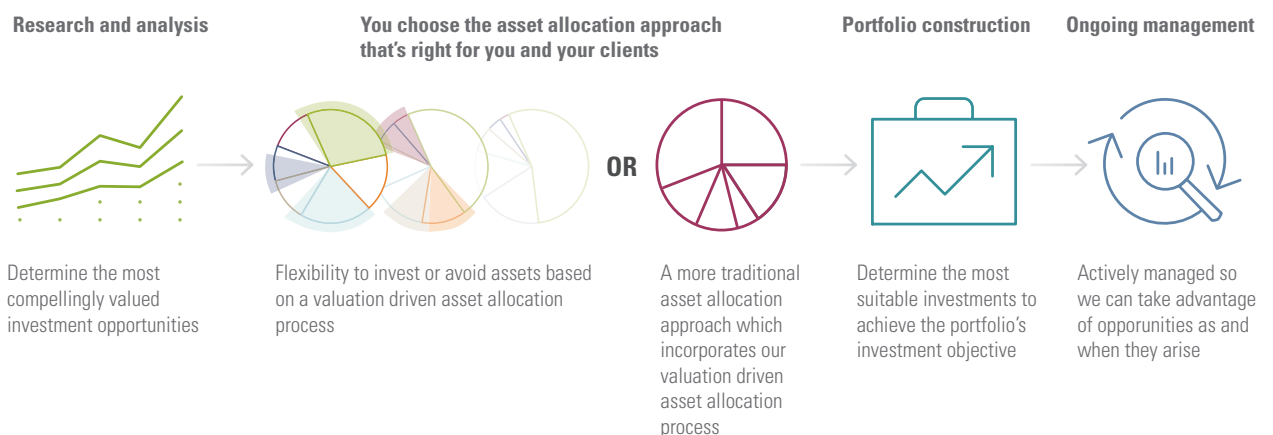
Research and analysis

You choose the asset allocation approach that's right for you and your clients

Portfolio construction

Ongoing management

OR

Determine the most compellingly valued investment opportunities

Flexibility to invest or avoid assets based on a valuation driven asset allocation process

A more traditional asset allocation approach which incorporates our valuation driven asset allocation process

Determine the most suitable investments to achieve the portfolio's investment objective

Actively managed so we can take advantage of opporunities as and when they arise